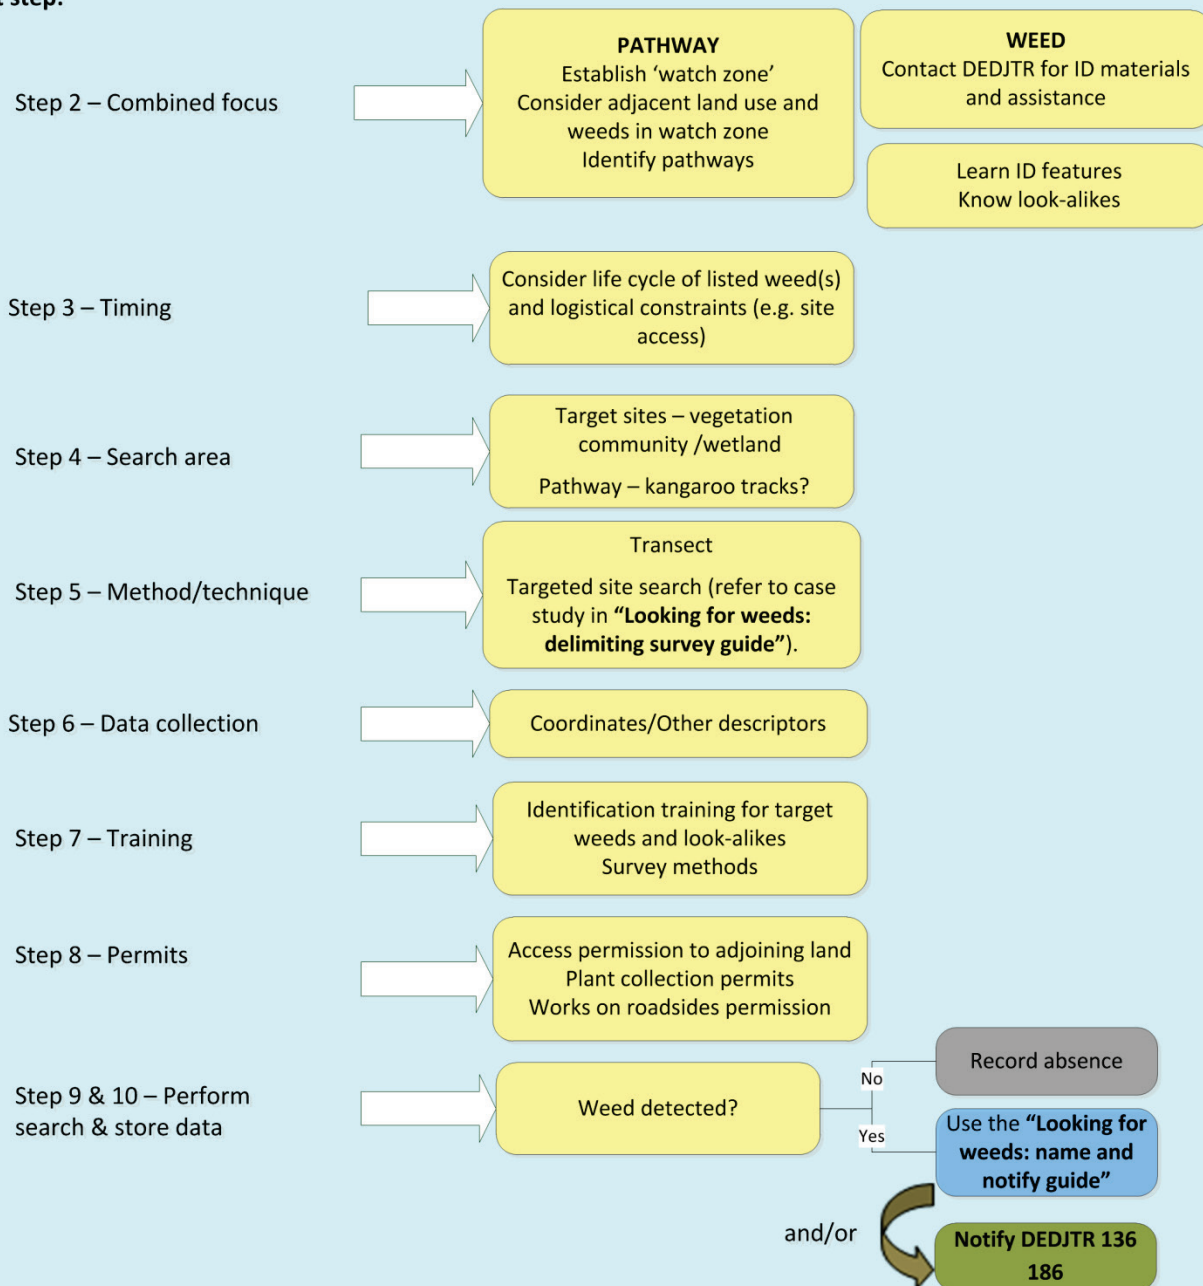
step.

Step 2 – Combined focus

PATHWAY
Establish 'watch zone'
Consider adjacent land use and weeds in watch zone
Identify pathways

WEED
Contact DEDJTR for ID materials and assistance

Learn ID features
Know look-alikes

Step 3 – Timing

Consider life cycle of listed weed(s) and logistical constraints (e.g. site access)

Step 4 – Search area

Target sites – vegetation community /wetland

Pathway – kangaroo tracks?

Step 5 – Method/technique

Transect

Targeted site search (refer to case study in **"Looking for weeds: delimiting survey guide"**).

Step 6 – Data collection

Coordinates/Other descriptors

Step 7 – Training

Identification training for target weeds and look-alikes
Survey methods

Step 8 – Permits

Access permission to adjoining land
Plant collection permits
Works on roadsides permission

Step 9 & 10 – Perform search & store data

Weed detected?

No

Record absence

Yes

Use the **"Looking for weeds: name and notify guide"**

and/or

**Notify DEDJTR 136 186**